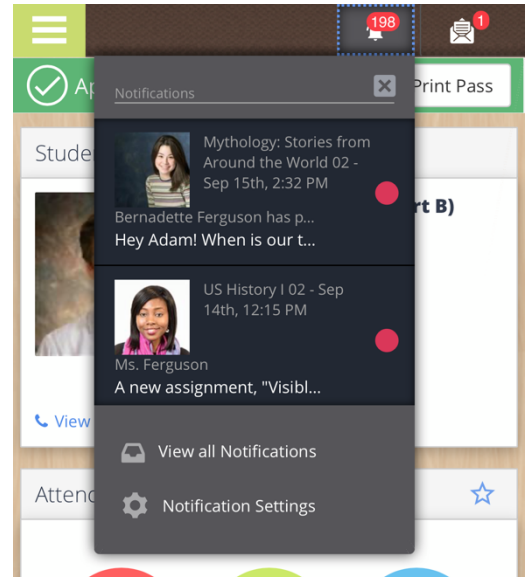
198

1

Ap

Print Pass

Notifications

Stude

rt B)

Mythology: Stories from Around the World 02 - Sep 15th, 2:32 PM

Bernadette Ferguson has p...

Hey Adam! When is our t...

US History I 02 - Sep 14th, 12:15 PM

Ms. Ferguson

A new assignment, "Visibl...

View

View all Notifications

Atten

Notification Settings